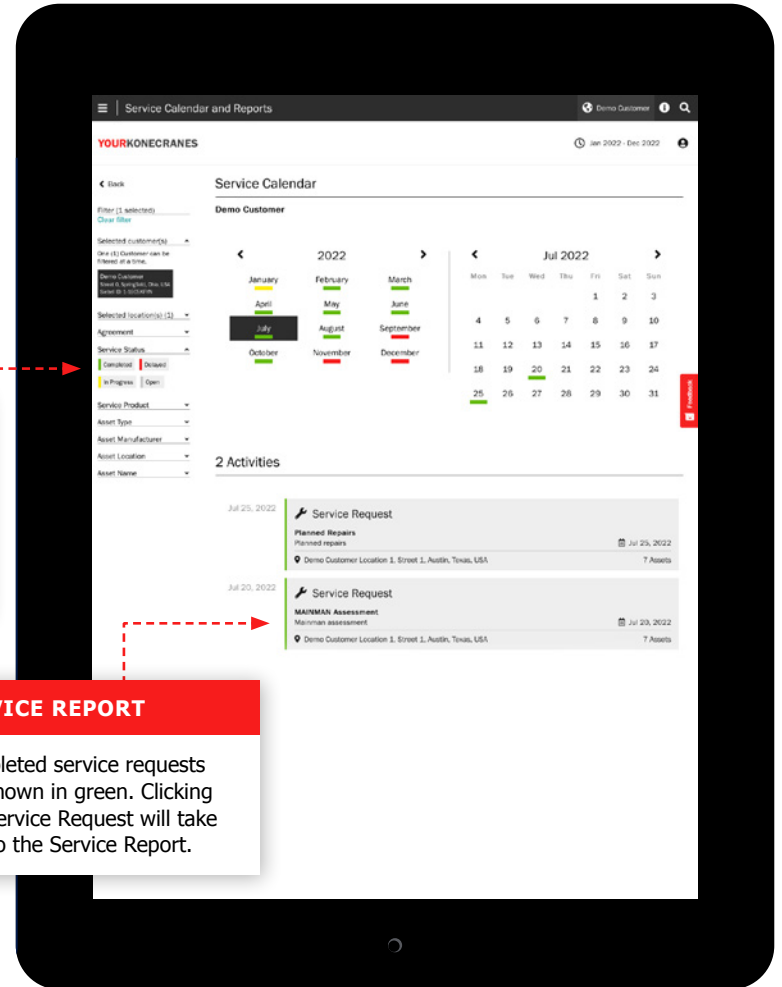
Service Calendar and Reports

Demo Customer

YOURKONECRANES

Jan 2022 - Dec 2022

< Back

Filter (1 selected)
Clear filter

Selected customer(s)
One (1) Customer can be filtered at a time.

Demo Customer
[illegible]

Selected location(s) (1)

Agreement

Service Status

Completed Delayed
In Progress Open

Service Product
Asset Type
Asset Manufacturer
Asset Location
Asset Name

Service Calendar

Demo Customer

2022

| January | February | March |
|---|---|---|
| April | May | June |
| July | August | September |
| October | November | December |

Jul 2022

| Mon | Tue | Wed | Thu | Fri | Sat | Sun |
|---|---|---|---|---|---|---|
| | | | | 1 | 2 | 3 |
| 4 | 5 | 6 | 7 | 8 | 9 | 10 |
| 11 | 12 | 13 | 14 | 15 | 16 | 17 |
| 18 | 19 | 20 | 21 | 22 | 23 | 24 |
| 25 | 26 | 27 | 28 | 29 | 30 | 31 |

Feedback

2 Activities

Jul 25, 2022
Service Request
Planned Repairs
Planned repairs
Jul 25, 2022
Demo Customer Location 1, Street 1, Austin, Texas, USA
7 Assets

Jul 20, 2022
Service Request
MAINMAN Assessment
Mainman assessment
Jul 20, 2022
Demo Customer Location 1, Street 1, Austin, Texas, USA
7 Assets

VICE REPORT

leted service requests hown in green. Clicking ervice Request will take o the Service Report.